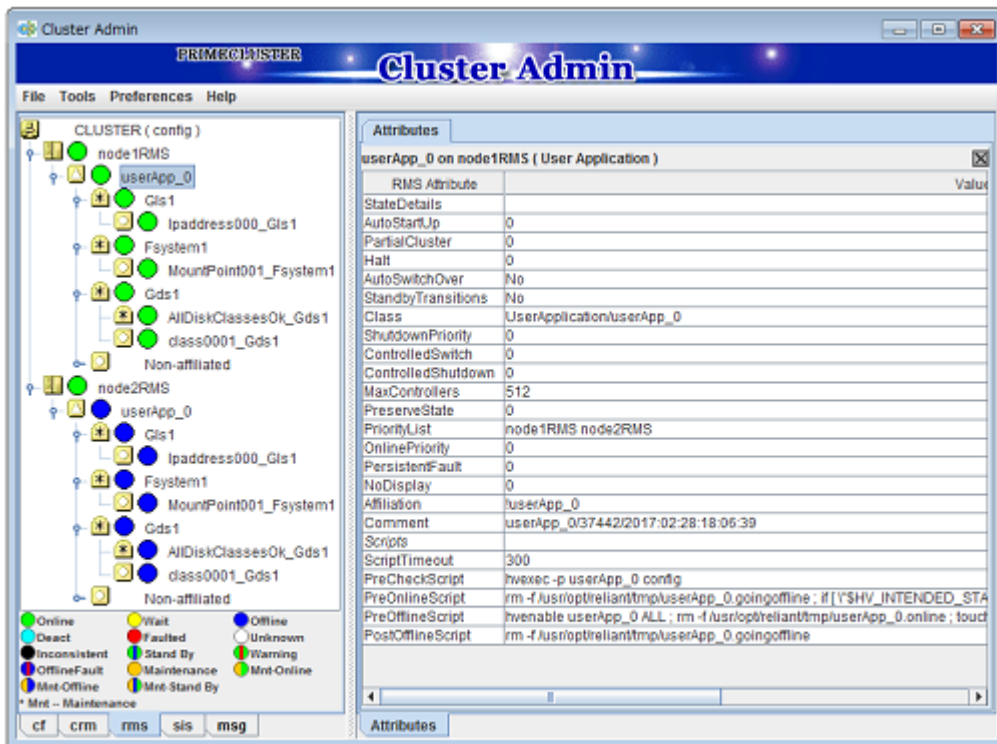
Cluster Admin

PRIMECLUSTER

Cluster Admin

File Tools Preferences Help

CLUSTER ( config )
node1RMS
userApp_0
Gls1
Ipaddress000_Gls1
Fsystem1
MountPoint001_Fsystem1
Gds1
AllDiskClassesOk_Gds1
class0001_Gds1
Non-affiliated
node2RMS
userApp_0
Gls1
Ipaddress000_Gls1
Fsystem1
MountPoint001_Fsystem1
Gds1
AllDiskClassesOk_Gds1
class0001_Gds1
Non-affiliated

Online Wait Offline
Deact Faulted Unknown
Inconsistent Stand By Warning
OfflineFault Maintenance Mnt-Online
Mnt-Offline Mnt-Stand By
* Mnt -- Maintenance

cf crm rms sis msg

Attributes

userApp_0 on node1RMS ( User Application )

| RMS Attribute | Valu |
|---|---|
| StateDetails | |
| AutoStartUp | 0 |
| PartialCluster | 0 |
| Halt | 0 |
| AutoSwitchOver | No |
| StandbyTransitions | No |
| Class | UserApplication/userApp_0 |
| ShutdownPriority | 0 |
| ControlledSwitch | 0 |
| ControlledShutdown | 0 |
| MaxControllers | 512 |
| PreserveState | 0 |
| PriorityList | node1RMS node2RMS |
| OnlinePriority | 0 |
| PersistentFault | 0 |
| NoDisplay | 0 |
| Affiliation | !userApp_0 |
| Comment | userApp_0/37442/2017:02:28:18:06:39 |
| Scripts | |
| ScriptTimeout | 300 |
| PreCheckScript | hvexec -p userApp_0 config |
| PreOnlineScript | rm -f /usr/opt/reliant/tmp/userApp_0.goingoffline ; if [ \"$HV_INTENDED_STA |
| PreOfflineScript | hvenable userApp_0 ALL ; rm -f /usr/opt/reliant/tmp/userApp_0.online ; touc |
| PostOfflineScript | rm -f /usr/opt/reliant/tmp/userApp_0.goingoffline |

Attributes